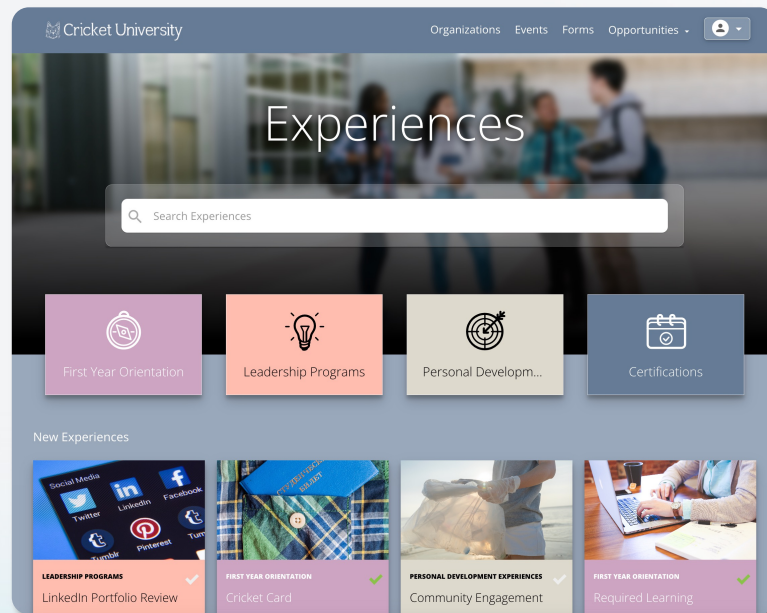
Cricket University

Organizations Events Forms Opportunities

Experiences

Search Experiences

First Year Orientation

Leadership Programs

Personal Developm...

Certifications

New Experiences

Social Media
Twitter
LinkedIn
Facebook
Pinterest
Tumblr

LEADERSHIP PROGRAMS
LinkedIn Portfolio Review

FIRST YEAR ORIENTATION
Cricket Card

PERSONAL DEVELOPMENT EXPERIENCES
Community Engagement

FIRST YEAR ORIENTATION
Required Learning